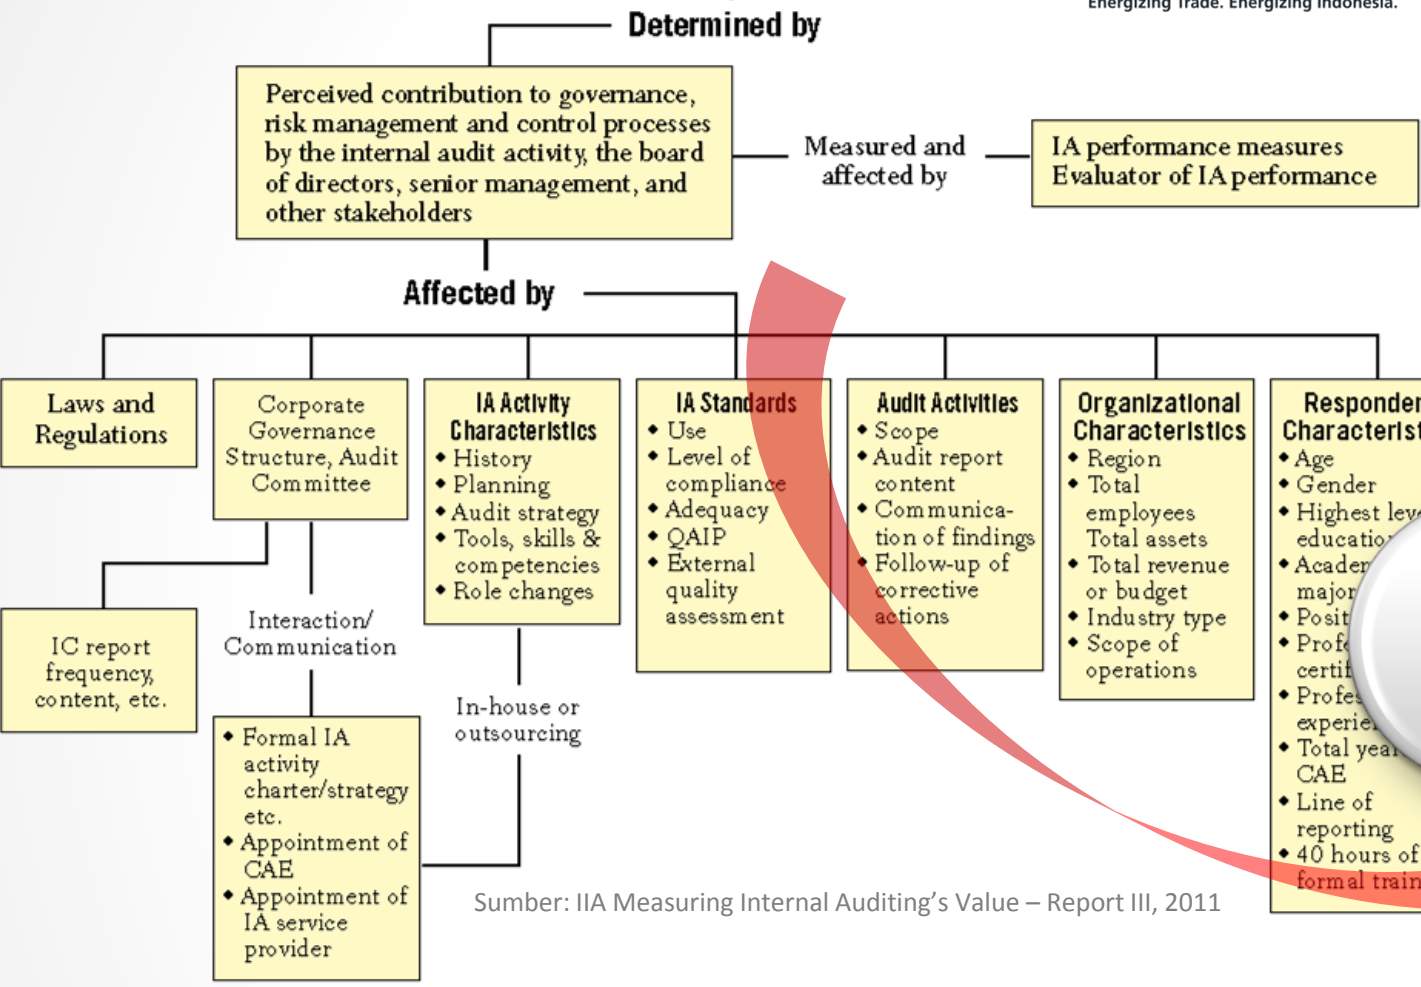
Energizing Trade. Energizing Indonesia.

Determined by

Perceived contribution to governance, risk management and control processes by the internal audit activity, the board of directors, senior management, and other stakeholders

Measured and affected by

IA performance measures
Evaluator of IA performance

Affected by

Laws and Regulations

Corporate Governance Structure, Audit Committee

IA Activity Characteristics
• History
• Planning
• Audit strategy
• Tools, skills & competencies
• Role changes

IA Standards
• Use
• Level of compliance
• Adequacy
• QAIP
• External quality assessment

Audit Activities
• Scope
• Audit report content
• Communication of findings
• Follow-up of corrective actions

Organizational Characteristics
• Region
• Total employees
Total assets
• Total revenue or budget
• Industry type
• Scope of operations

Responder Characterist
• Age
• Gender
• Highest lev educatio
• Acader major
• Posit
• Prof certi
• Profe experie
• Total yea CAE
• Line of reporting
• 40 hours of formal train

IC report frequency, content, etc.

Interaction/ Communication

• Formal IA activity charter/strategy etc.
• Appointment of CAE
• Appointment of IA service provider

In-house or outsourcing

Sumber: IIA Measuring Internal Auditing's Value – Report III, 2011